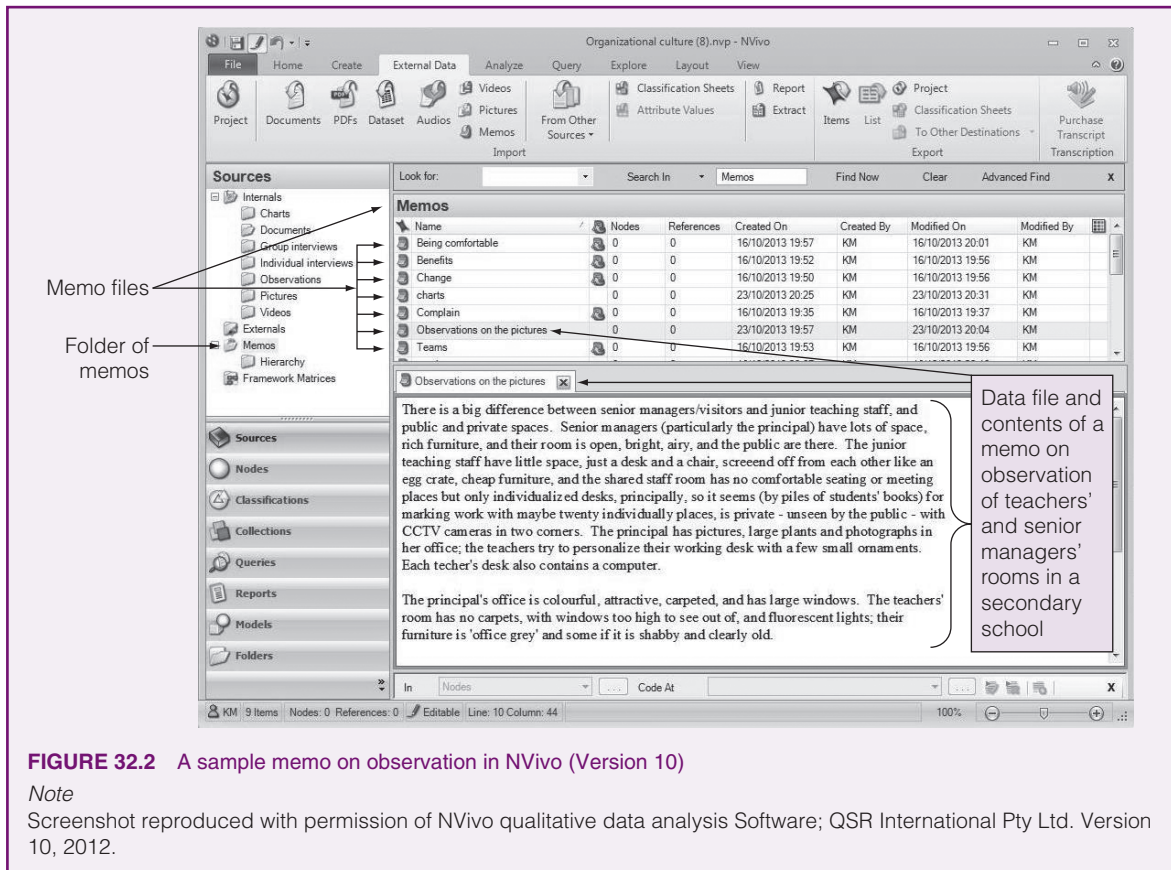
Organizational culture (8).nvp - NVivo

File Home Create External Data Analyze Query Explore Layout View

Project Documents PDFs Dataset Audios Videos Pictures Memos From Other Sources Import Classification Sheets Attribute Values Report Extract Items List Project Classification Sheets To Other Destinations Export Purchase Transcript Transcription

Sources

Internals
Charts
Documents
Group interviews
Individual interviews
Observations
Pictures
Videos
Externals
Memos
Hierarchy
Framework Matrices

Look for: Search In Memos Find Now Clear Advanced Find x

Memos

| Name | Nodes | References | Created On | Created By | Modified On | Modified By |
|---|---|---|---|---|---|---|
| Being comfortable | 0 | 0 | 16/10/2013 19:57 | KM | 16/10/2013 20:01 | KM |
| Benefits | 0 | 0 | 16/10/2013 19:52 | KM | 16/10/2013 19:56 | KM |
| Change | 0 | 0 | 16/10/2013 19:50 | KM | 16/10/2013 19:56 | KM |
| charts | 0 | 0 | 23/10/2013 20:25 | KM | 23/10/2013 20:31 | KM |
| Complain | 0 | 0 | 16/10/2013 19:35 | KM | 16/10/2013 19:37 | KM |
| Observations on the pictures | 0 | 0 | 23/10/2013 19:57 | KM | 23/10/2013 20:04 | KM |
| Teams | 0 | 0 | 16/10/2013 19:53 | KM | 16/10/2013 19:56 | KM |

Memo files

Folder of memos

Observations on the pictures

There is a big difference between senior managers/visitors and junior teaching staff, and public and private spaces. Senior managers (particularly the principal) have lots of space, rich furniture, and their room is open, bright, airy, and the public are there. The junior teaching staff have little space, just a desk and a chair, screeend off from each other like an egg crate, cheap furniture, and the shared staff room has no comfortable seating or meeting places but only individualized desks, principally, so it seems (by piles of students' books) for marking work with maybe twenty individually places, is private - unseen by the public - with CCTV cameras in two corners. The principal has pictures, large plants and photographs in her office; the teachers try to personalize their working desk with a few small ornaments. Each techer's desk also contains a computer.

The principal's office is colourful, attractive, carpeted, and has large windows. The teachers' room has no carpets, with windows too high to see out of, and fluorescent lights; their furniture is 'office grey' and some if it is shabby and clearly old.

Data file and contents of a memo on observation of teachers' and senior managers' rooms in a secondary school

Sources
Nodes
Classifications
Collections
Queries
Reports
Models
Folders

In Nodes Code At x

KM 9 Items Nodes: 0 References: 0 Editable Line: 10 Column: 44 100%

FIGURE 32.2 A sample memo on observation in NVivo (Version 10)

Note

Screenshot reproduced with permission of NVivo qualitative data analysis Software; QSR International Pty Ltd. Version 10, 2012.